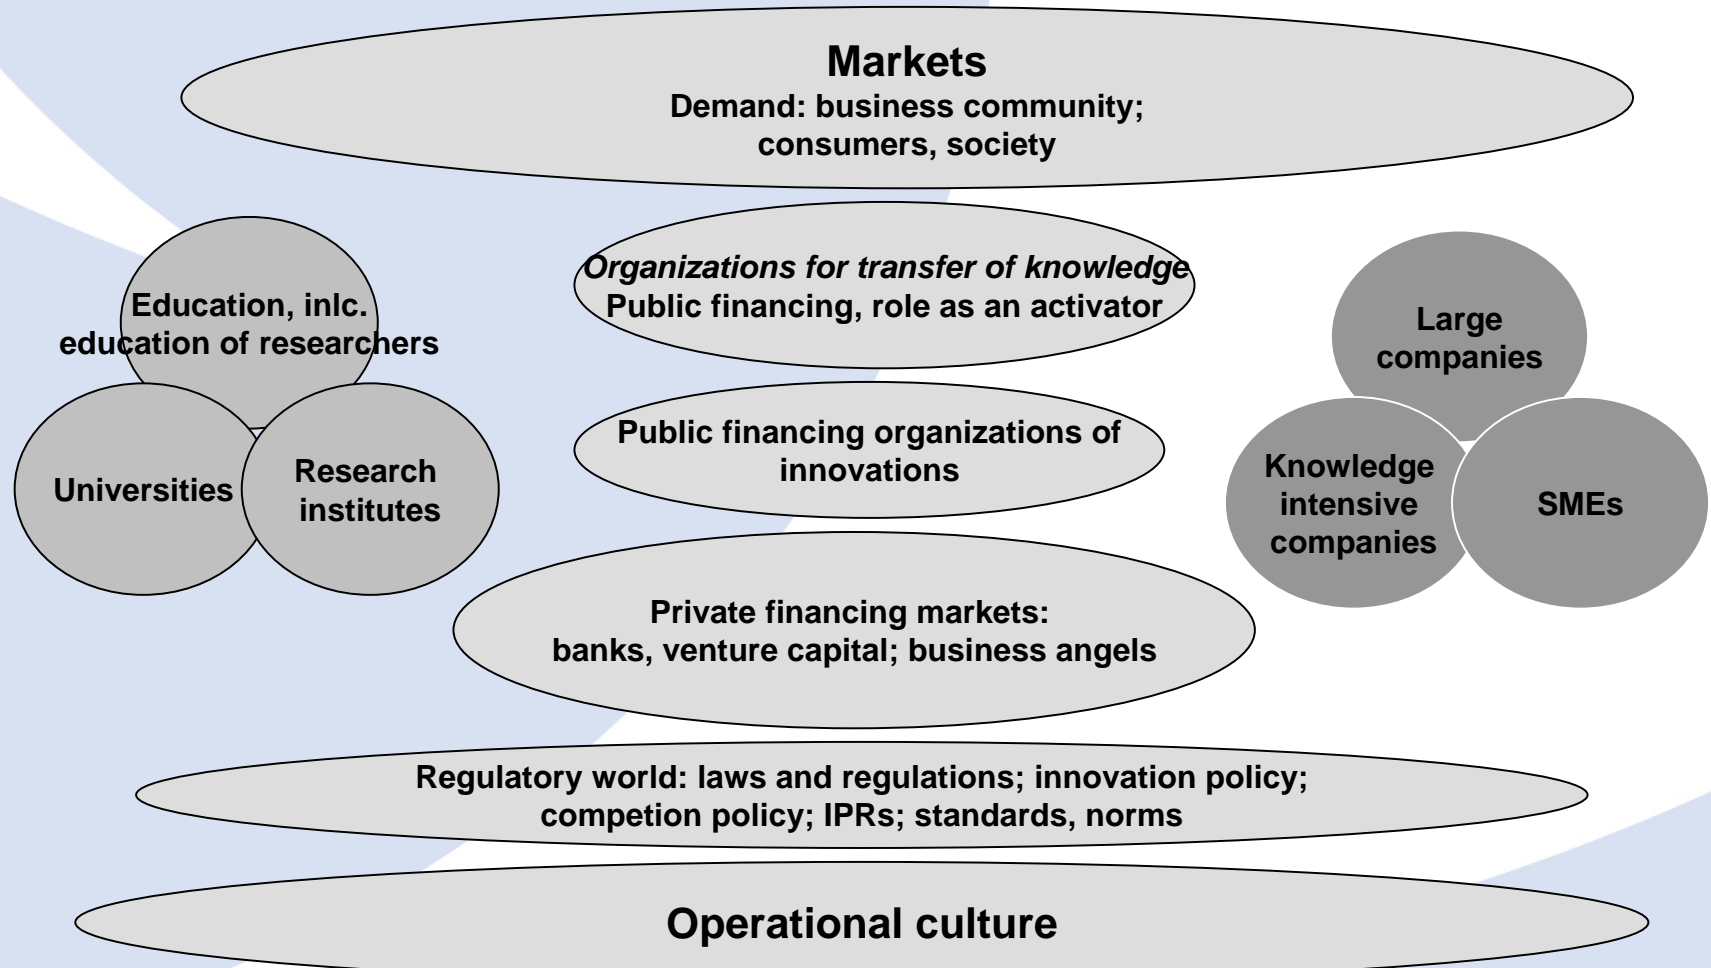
Markets
Demand: business community; consumers, society

Education, inlc. education of researchers

Universities

Research institutes

Organizations for transfer of knowledge
Public financing, role as an activator

Public financing organizations of innovations

Private financing markets: banks, venture capital; business angels

Large companies

Knowledge intensive companies

SMEs

Regulatory world: laws and regulations; innovation policy; competion policy; IPRs; standards, norms

Operational culture